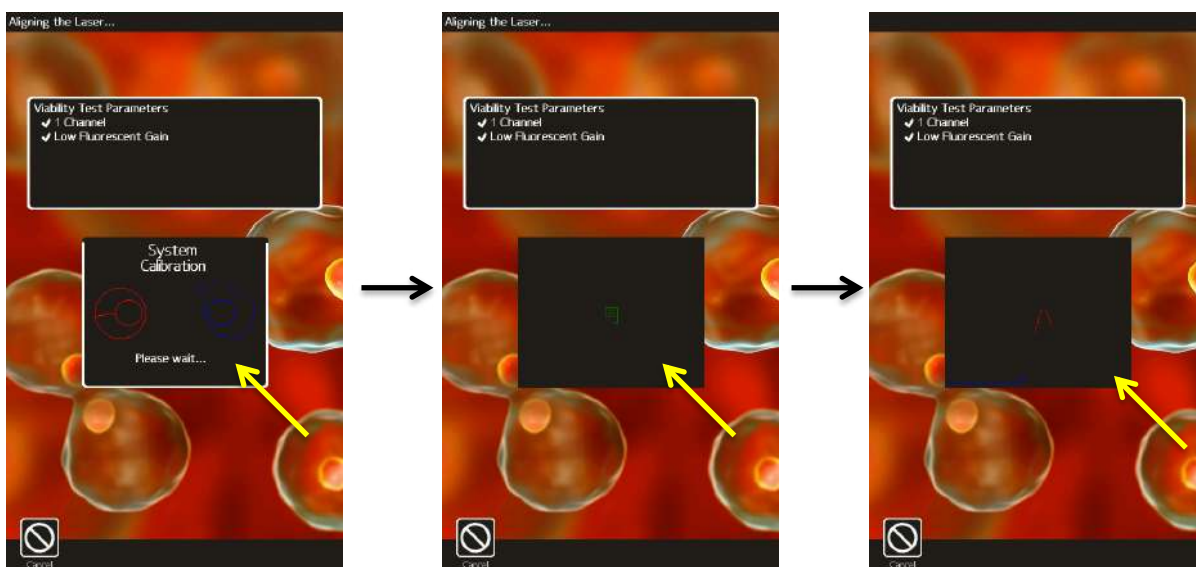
Aligning the Laser...

Viability Test Parameters
✔ 1 Channel
✔ Low Fluorescent Gain

System Calibration

Please wait...

Cancel

Aligning the Laser...

Viability Test Parameters
✔ 1 Channel
✔ Low Fluorescent Gain

Cancel

Viability Test Parameters
✔ 1 Channel
✔ Low Fluorescent Gain

Cancel